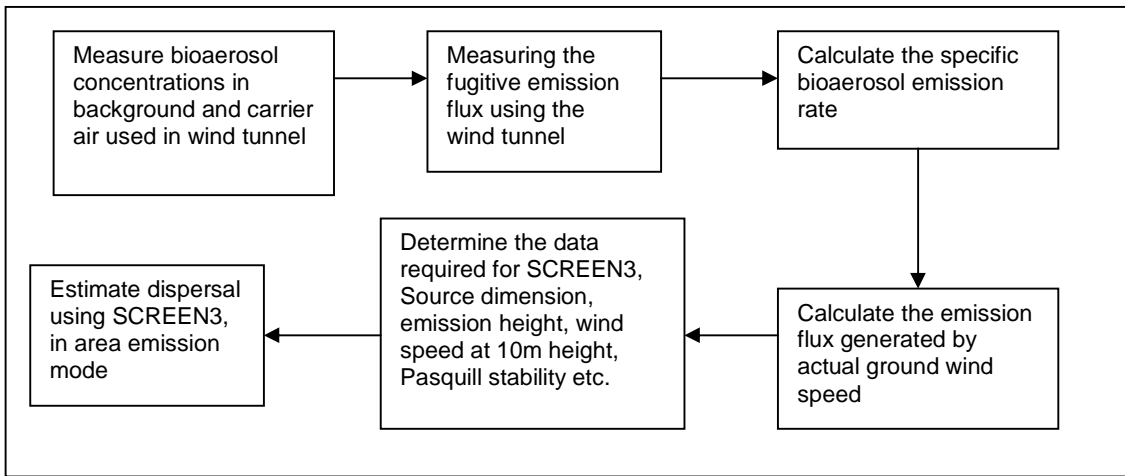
Measure bioaerosol concentrations in background and carrier air used in wind tunnel

Measuring the fugitive emission flux using the wind tunnel

Calculate the specific bioaerosol emission rate

Calculate the emission flux generated by actual ground wind speed

Determine the data required for SCREEN3, Source dimension, emission height, wind speed at 10m height, Pasquill stability etc.

Estimate dispersal using SCREEN3, in area emission mode